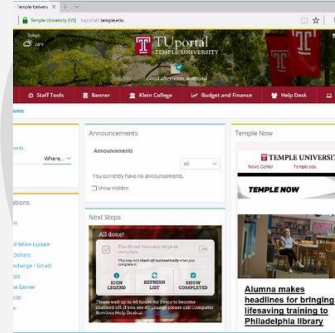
Temple Univers ×

Temple University [US] tuportal.temple.edu

Today
38°F

TUportal
TEMPLE UNIVERSITY

Good afternoon, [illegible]

Staff Tools | Banner | Klein College | Budget and Finance | Help Desk

Announcements

Announcements

All

You currently have no announcements.

Show Hidden

Where...

Next Steps

All done!

You do not currently have any steps to complete.

You may set steps off automatically when you complete.

SIGN LEGEND | REFRESH LIST | SHOW COMPLETED

Please wait up to 60 hours for items to become checked off. If you see any step or steps, please call Computer Services Help Desk at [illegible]

Temple Now

TEMPLE UNIVERSITY
News Center | Temple.edu

TEMPLE NOW

Alumna makes headlines for bringing lifesaving training to Philadelphia library